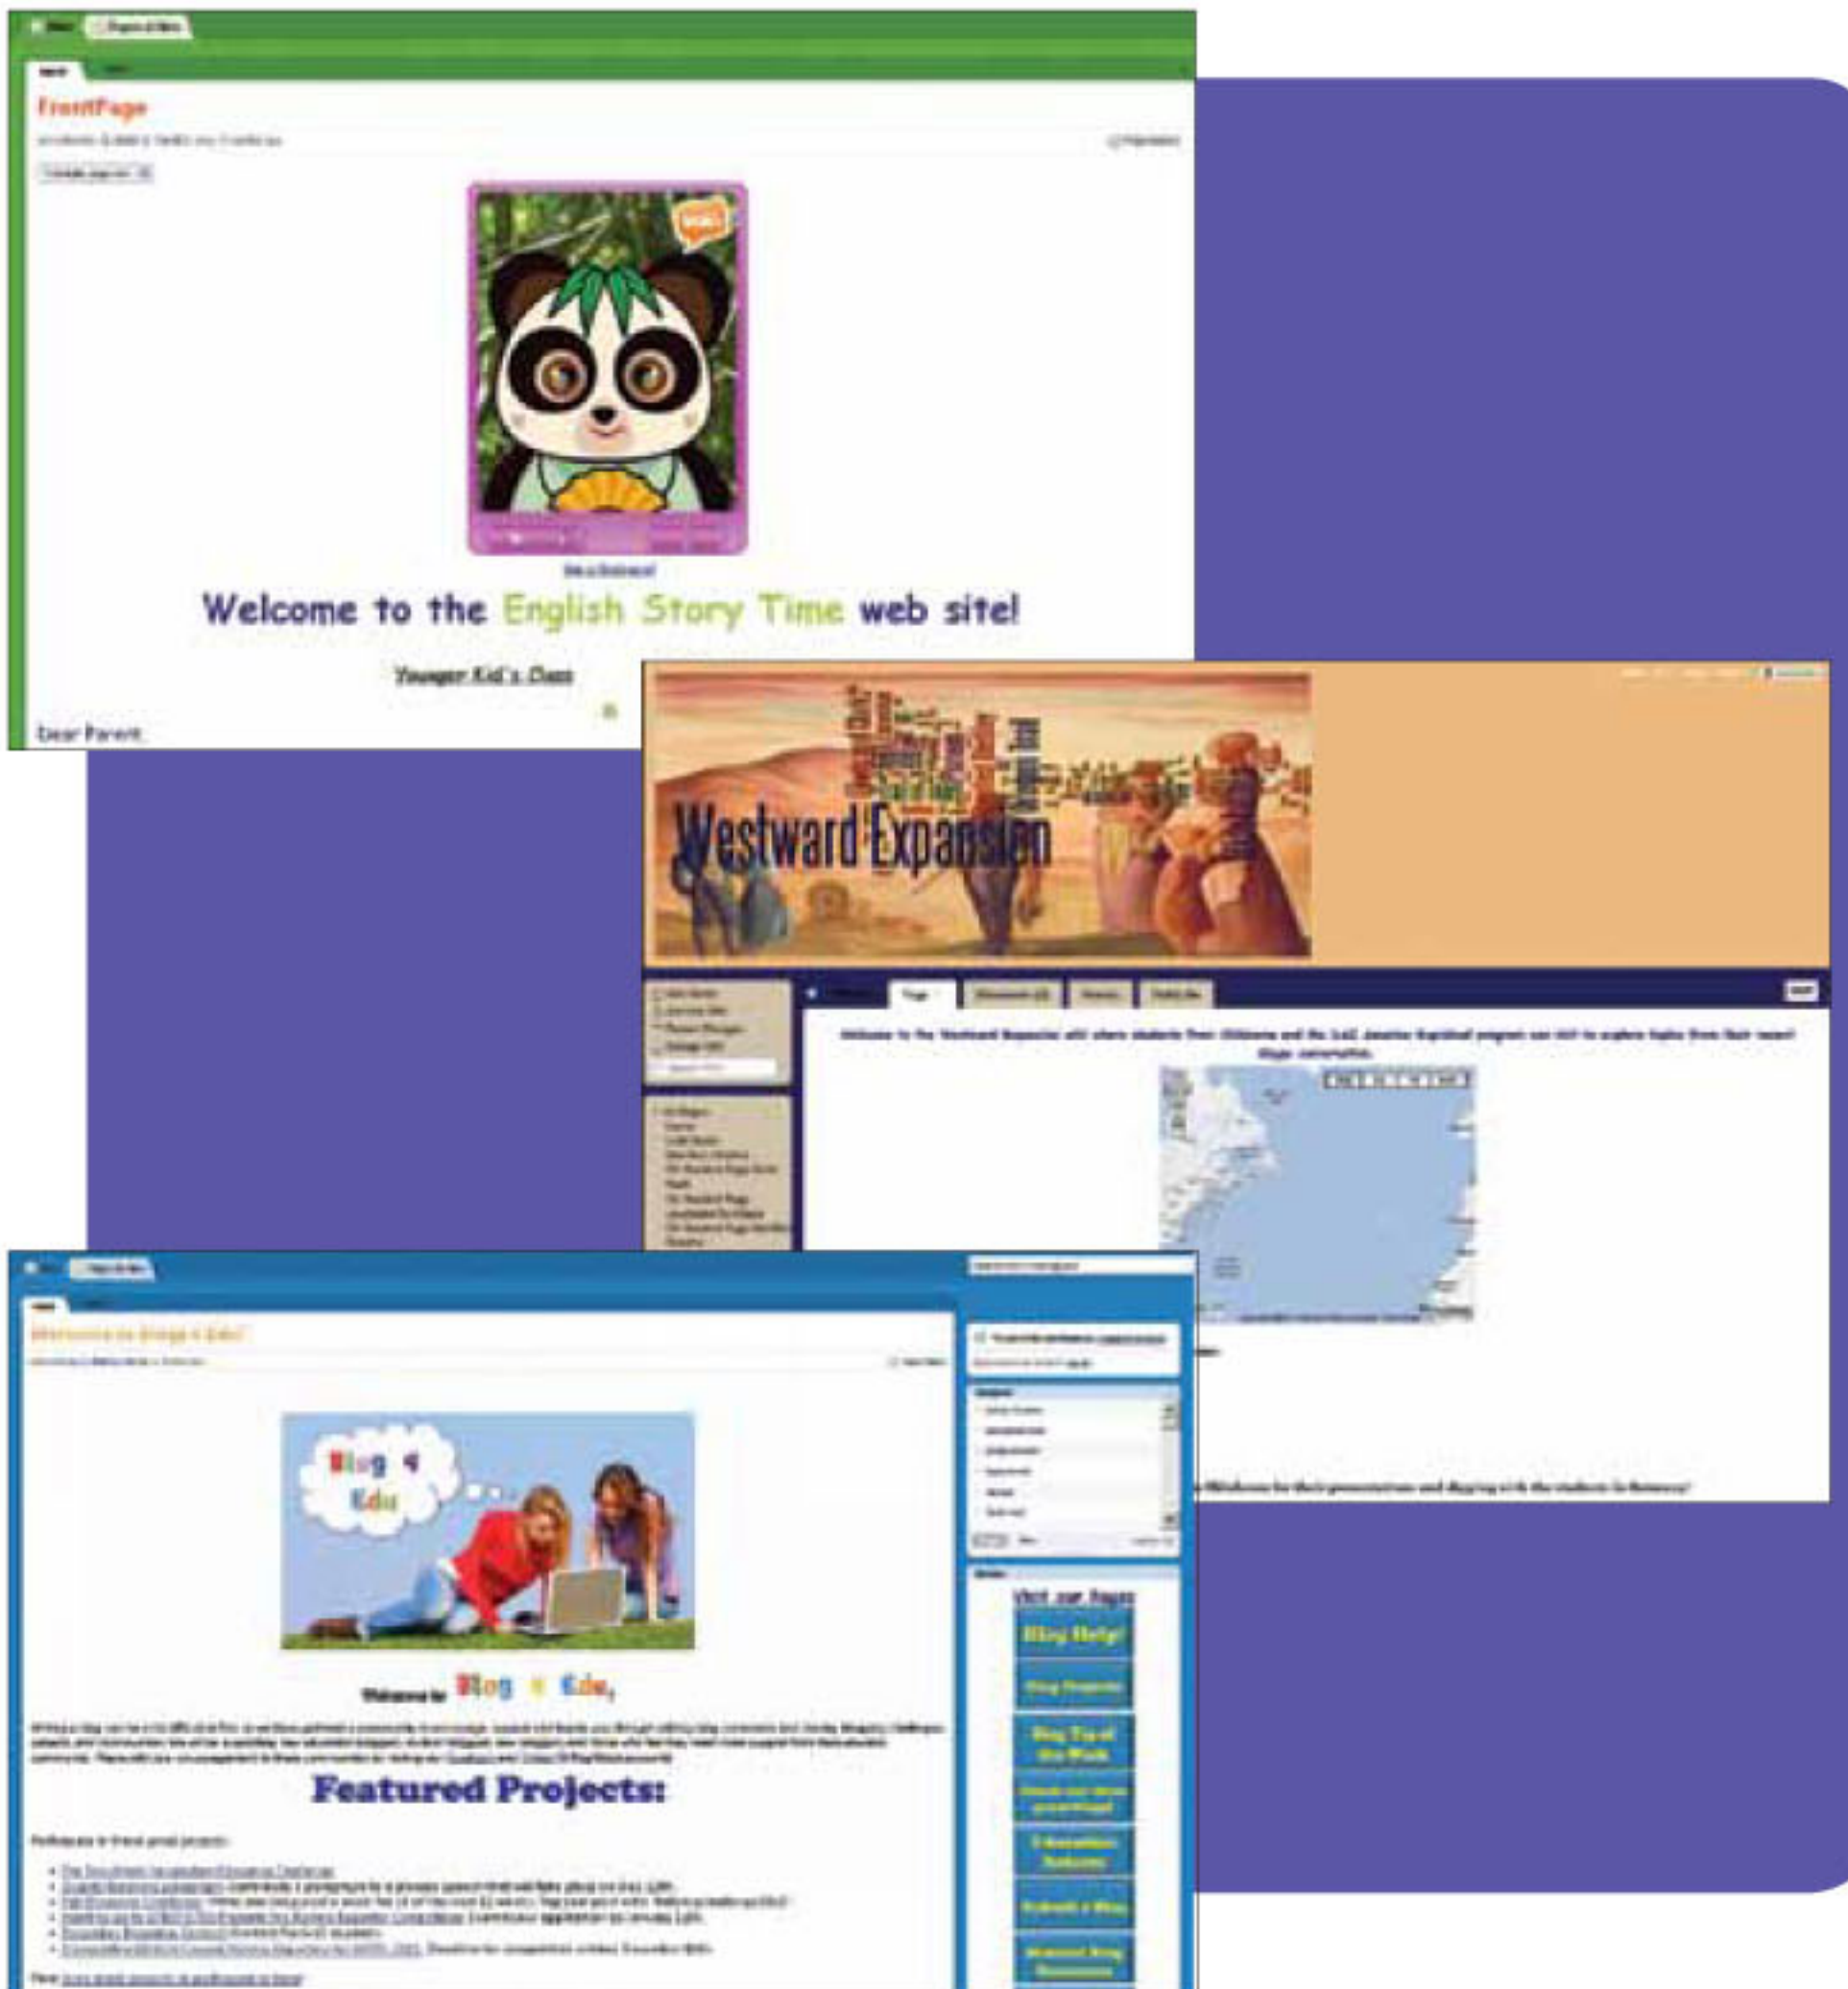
FrontPage

Welcome to the English Story Time web site!

Younger Kid's Class

Dear Parent

Westward Expansion

Blog 4 Edu

Welcome to Blog 4 Edu!

Featured Projects:

Visit our Pages

Blog Help!

Blog Tip of the Week